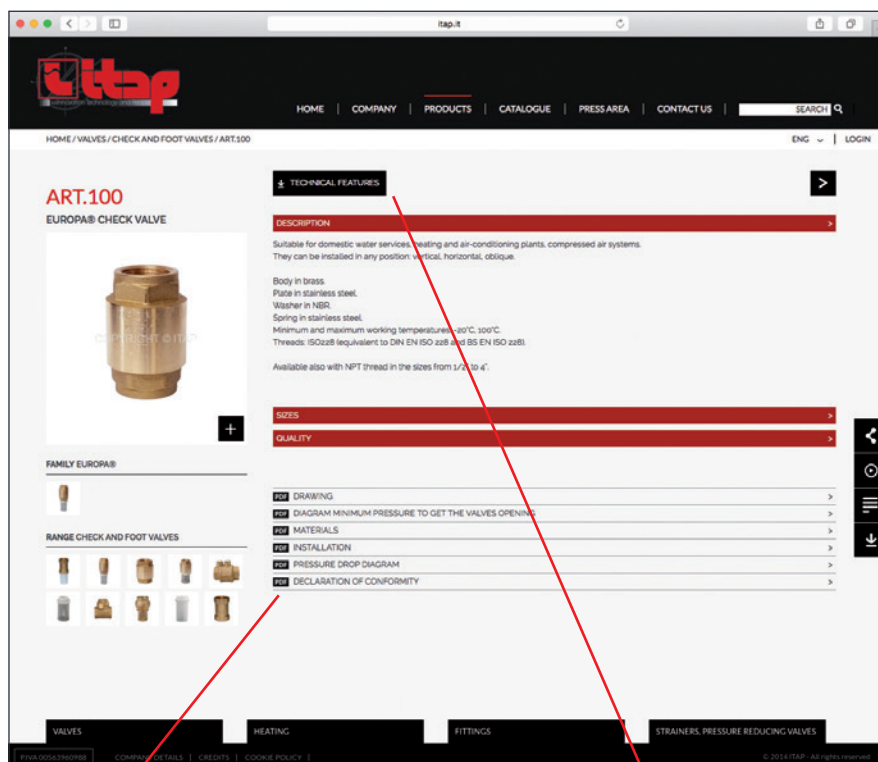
itap.it

itap innovation technology and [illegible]

HOME | COMPANY | PRODUCTS | CATALOGUE | PRESS AREA | CONTACT US | SEARCH

HOME / VALVES / CHECK AND FOOT VALVES / ART.100

ENG | LOGIN

ART.100

EUROPA® CHECK VALVE

COPYRIGHT © ITAP

+

TECHNICAL FEATURES

>

DESCRIPTION >

Suitable for domestic water services, heating and air-conditioning plants, compressed air systems.
They can be installed in any position: vertical, horizontal, oblique.

Body in brass.
Plate in stainless steel.
Washer in NBR.
Spring in stainless steel.
Minimum and maximum working temperatures: -20°C, 100°C.
Threads: ISO228 (equivalent to DIN EN ISO 228 and BS EN ISO 228).

Available also with NPT thread in the sizes from 1/2" to 4".

SIZES >

QUALITY >

FAMILY EUROPA®

RANGE CHECK AND FOOT VALVES

PDF DRAWING >
PDF DIAGRAM MINIMUM PRESSURE TO GET THE VALVES OPENING >
PDF MATERIALS >
PDF INSTALLATION >
PDF PRESSURE DROP DIAGRAM >
PDF DECLARATION OF CONFORMITY >

VALVES | HEATING | FITTINGS | STRAINERS, PRESSURE REDUCING VALVES

P.IVA 00563960988 | COMPANY DETAILS | CREDITS | COOKIE POLICY |

© 2014 ITAP - All rights reserved